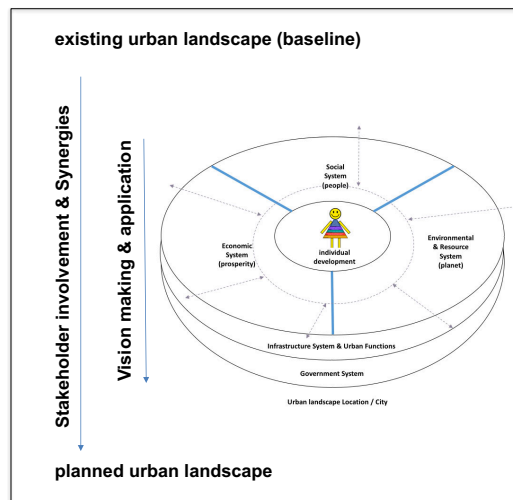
existing urban landscape (baseline)

Stakeholder involvement & Synergies

Vision making & application

Social System (people)

Economic System (prosperity)

individual development

Environmental & Resource System (planet)

Infrastructure System & Urban Functions

Government System

Urban landscape Location / City

planned urban landscape